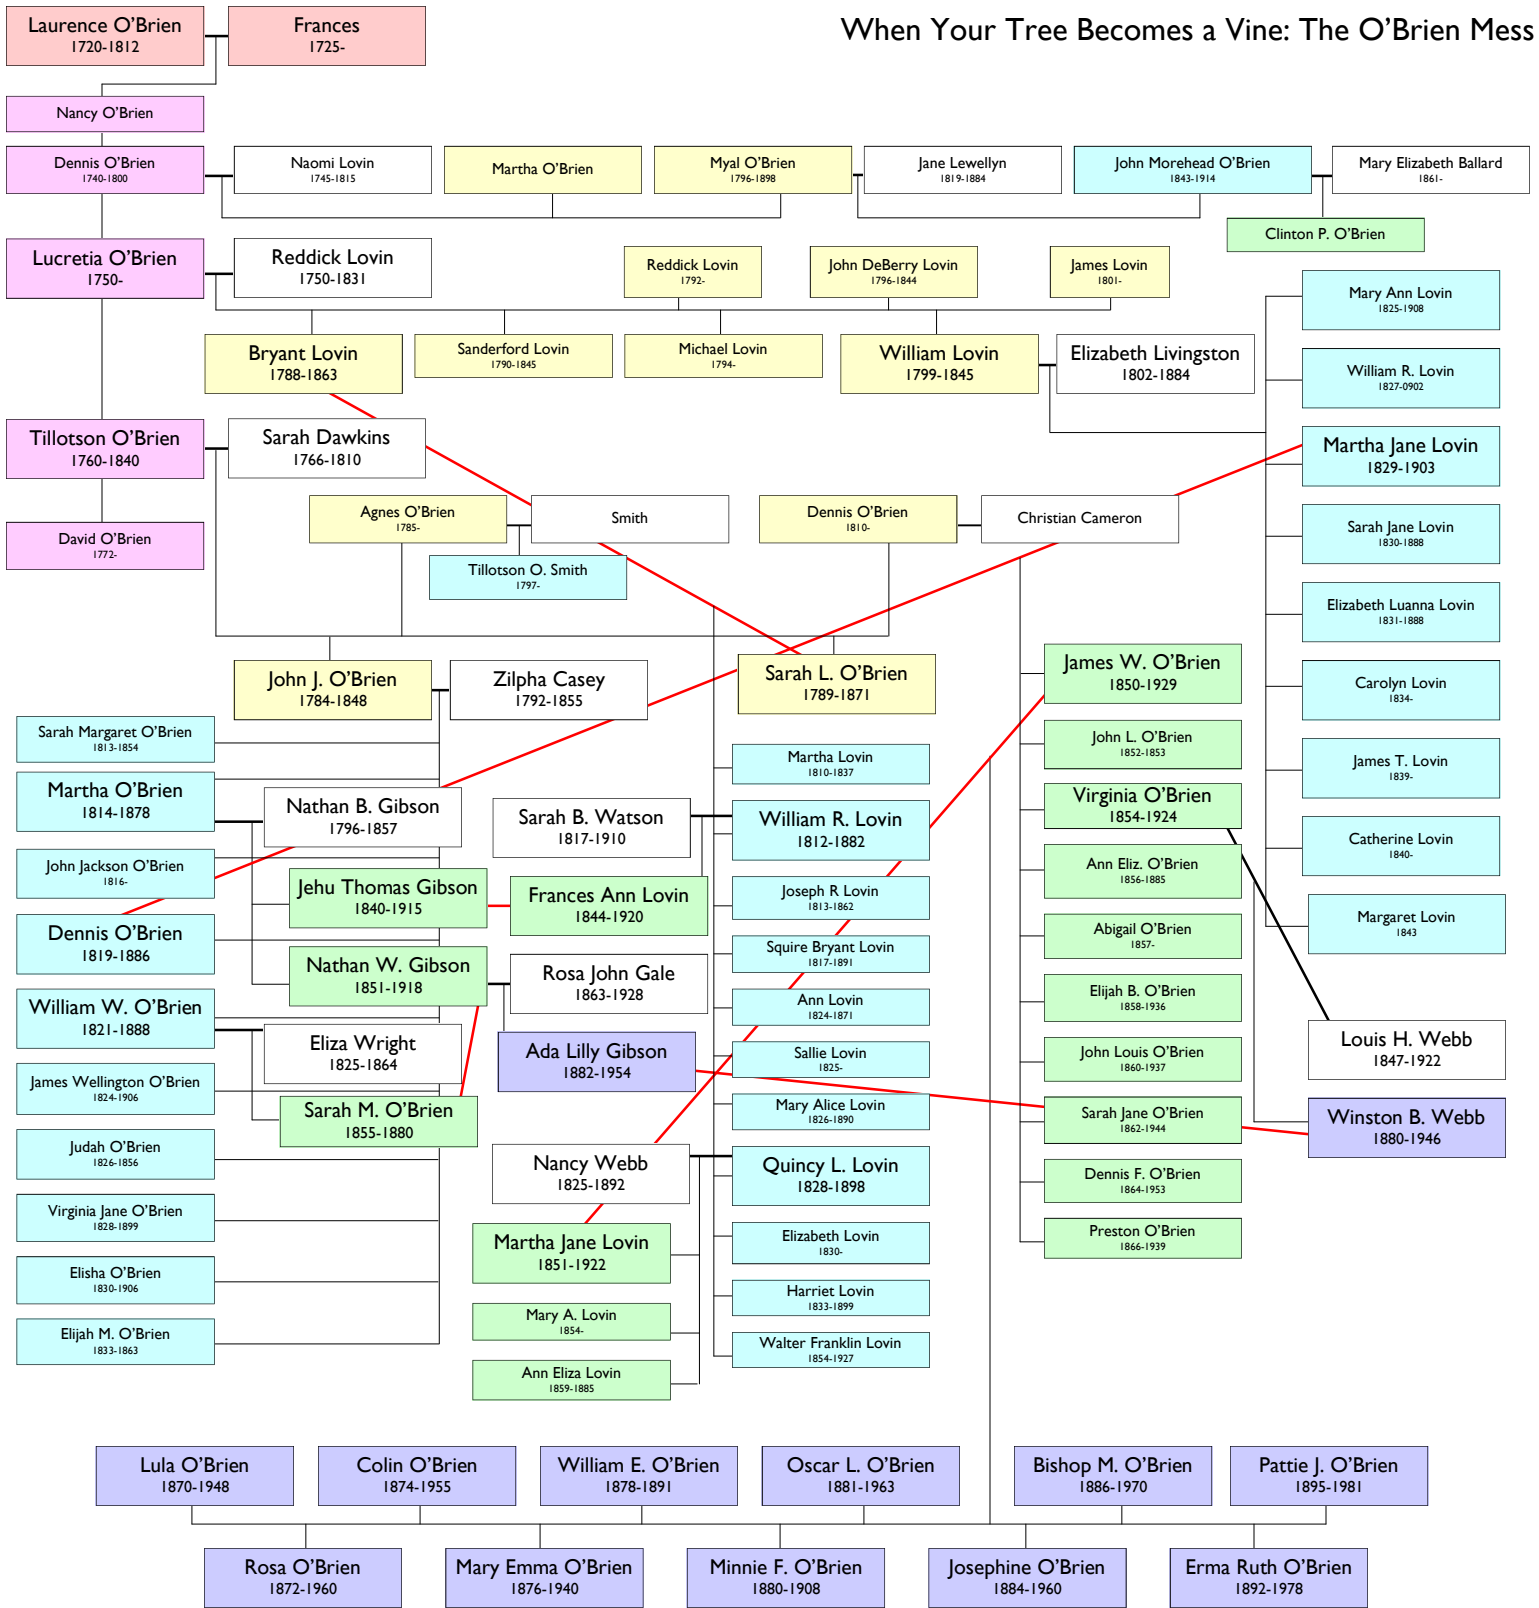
When Your Tree Becomes a Vine: The O'Brien Mess

Laurence O'Brien
1720-1812

Frances
1725-

Nancy O'Brien

Dennis O'Brien
1740-1800

Naomi Lovin
1745-1815

Martha O'Brien

Myal O'Brien
1796-1898

Jane Lewellyn
1819-1884

John Morehead O'Brien
1843-1914

Mary Elizabeth Ballard
1861-

Clinton P. O'Brien

Lucretia O'Brien
1750-

Reddick Lovin
1750-1831

Reddick Lovin
1792-

John DeBerry Lovin
1796-1844

James Lovin
1801-

Mary Ann Lovin
1825-1908

Bryant Lovin
1788-1863

Sanderford Lovin
1790-1845

Michael Lovin
1794-

William Lovin
1799-1845

Elizabeth Livingston
1802-1884

William R. Lovin
1827-0902

Tillotson O'Brien
1760-1840

Sarah Dawkins
1766-1810

Martha Jane Lovin
1829-1903

David O'Brien
1772-

Agnes O'Brien
1785-

Smith

Dennis O'Brien
1810-

Christian Cameron

Sarah Jane Lovin
1830-1888

Tillotson O. Smith
1797-

Elizabeth Luanna Lovin
1831-1888

John J. O'Brien
1784-1848

Zilpha Casey
1792-1855

Sarah L. O'Brien
1789-1871

James W. O'Brien
1850-1929

Carolyn Lovin
1834-

Sarah Margaret O'Brien
1813-1854

John L. O'Brien
1852-1853

James T. Lovin
1839-

Martha Lovin
1810-1837

Martha O'Brien
1814-1878

Nathan B. Gibson
1796-1857

Sarah B. Watson
1817-1910

William R. Lovin
1812-1882

Virginia O'Brien
1854-1924

Catherine Lovin
1840-

John Jackson O'Brien
1816-

Jehu Thomas Gibson
1840-1915

Frances Ann Lovin
1844-1920

Joseph R Lovin
1813-1862

Ann Eliz. O'Brien
1856-1885

Margaret Lovin
1843

Dennis O'Brien
1819-1886

Squire Bryant Lovin
1817-1891

Abigail O'Brien
1857-

Nathan W. Gibson
1851-1918

Rosa John Gale
1863-1928

Elijah B. O'Brien
1858-1936

William W. O'Brien
1821-1888

Ann Lovin
1824-1871

Louis H. Webb
1847-1922

Eliza Wright
1825-1864

Ada Lilly Gibson
1882-1954

Sallie Lovin
1825-

John Louis O'Brien
1860-1937

James Wellington O'Brien
1824-1906

Mary Alice Lovin
1826-1890

Sarah Jane O'Brien
1862-1944

Winston B. Webb
1880-1946

Sarah M. O'Brien
1855-1880

Judah O'Brien
1826-1856

Nancy Webb
1825-1892

Quincy L. Lovin
1828-1898

Dennis F. O'Brien
1864-1953

Virginia Jane O'Brien
1828-1899

Elizabeth Lovin
1830-

Preston O'Brien
1866-1939

Martha Jane Lovin
1851-1922

Elisha O'Brien
1830-1906

Harriet Lovin
1833-1899

Mary A. Lovin
1854-

Elijah M. O'Brien
1833-1863

Walter Franklin Lovin
1854-1927

Ann Eliza Lovin
1859-1885

Lula O'Brien
1870-1948

Colin O'Brien
1874-1955

William E. O'Brien
1878-1891

Oscar L. O'Brien
1881-1963

Bishop M. O'Brien
1886-1970

Pattie J. O'Brien
1895-1981

Rosa O'Brien
1872-1960

Mary Emma O'Brien
1876-1940

Minnie F. O'Brien
1880-1908

Josephine O'Brien
1884-1960

Erma Ruth O'Brien
1892-1978